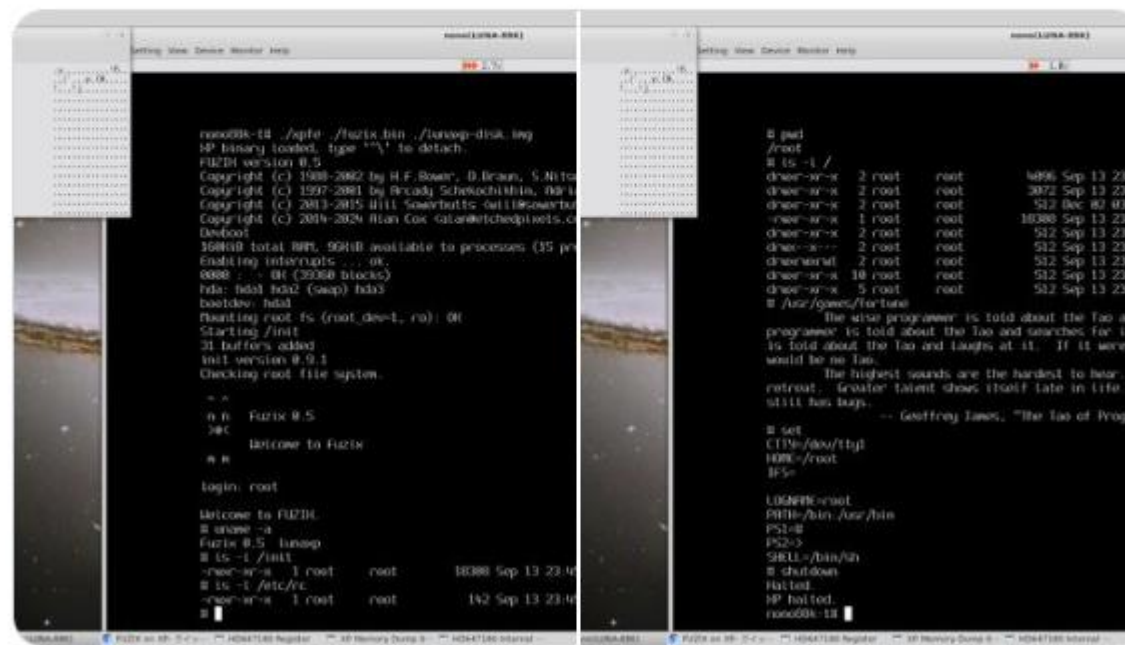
nano(LUNA-886)

Setting View Device Monitor Help

nono08k-1# ./xpfe ./fuzix.bin ./lunaxp-disk.img
XP binary loaded, type "^\" to detach.
FUZIX version 0.5
Copyright (c) 1988-2002 by H.F.Bower, D.Braun, S.Nito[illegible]
Copyright (c) 1997-2001 by Arcady Schekochikhin, Adri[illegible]
Copyright (c) 2013-2015 Will Sowerbutts <will@sowerbu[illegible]
Copyright (c) 2014-2024 Alan Cox <alan@etchedpixels.c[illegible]
Devboot
160kiB total RAM, 96kiB available to processes (15 pr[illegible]
Enabling interrupts ... ok.
0000 : - OK (39360 blocks)
hda: hda1 hda2 (swap) hda3
bootdev: hda1
Mounting root fs (root_dev=1, ro): OK
Starting /init
31 buffers added
init version 0.9.1
Checking root file system.

Fuzix 0.5

Welcome to Fuzix

login: root

Welcome to FUZIX.
# uname -a
Fuzix 0.5 lunaxp
# ls -l /init
-rwxr-xr-x 1 root root 18380 Sep 13 23:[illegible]
# ls -l /etc/rc
-rwxr-xr-x 1 root root 142 Sep 13 23:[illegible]
#

nano(LUNA-886)

Setting View Device Monitor Help

# pwd
/root
# ls -l /
drwxr-xr-x 2 root root 4096 Sep 13 2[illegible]
drwxr-xr-x 2 root root 3072 Sep 13 2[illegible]
drwxr-xr-x 2 root root 512 Dec 02 0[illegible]
-rwxr-xr-x 1 root root 18380 Sep 13 2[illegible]
drwxr-xr-x 2 root root 512 Sep 13 2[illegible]
drwx--x--- 2 root root 512 Sep 13 2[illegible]
drwxrwxrwt 2 root root 512 Sep 13 2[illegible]
drwxr-xr-x 10 root root 512 Sep 13 2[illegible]
drwxr-xr-x 5 root root 512 Sep 13 2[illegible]
# /usr/games/fortune
The wise programmer is told about the Tao a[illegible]
programmer is told about the Tao and searches for i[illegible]
is told about the Tao and laughs at it. If it were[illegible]
would be no Tao.
The highest sounds are the hardest to hear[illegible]
retreat. Greater talent shows itself late in life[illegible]
still has bugs.
-- Geoffrey James, "The Tao of Prog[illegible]
# set
CTTY=/dev/tty1
HOME=/root
IFS=

LOGNAME=root
PATH=/bin:/usr/bin
PS1=#
PS2=>
SHELL=/bin/sh
# shutdown
Halted.
XP halted.
nono08k-1#

FUZIX on XP- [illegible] HD647180 Register XP Memory Dump 0 HD647180 Internal